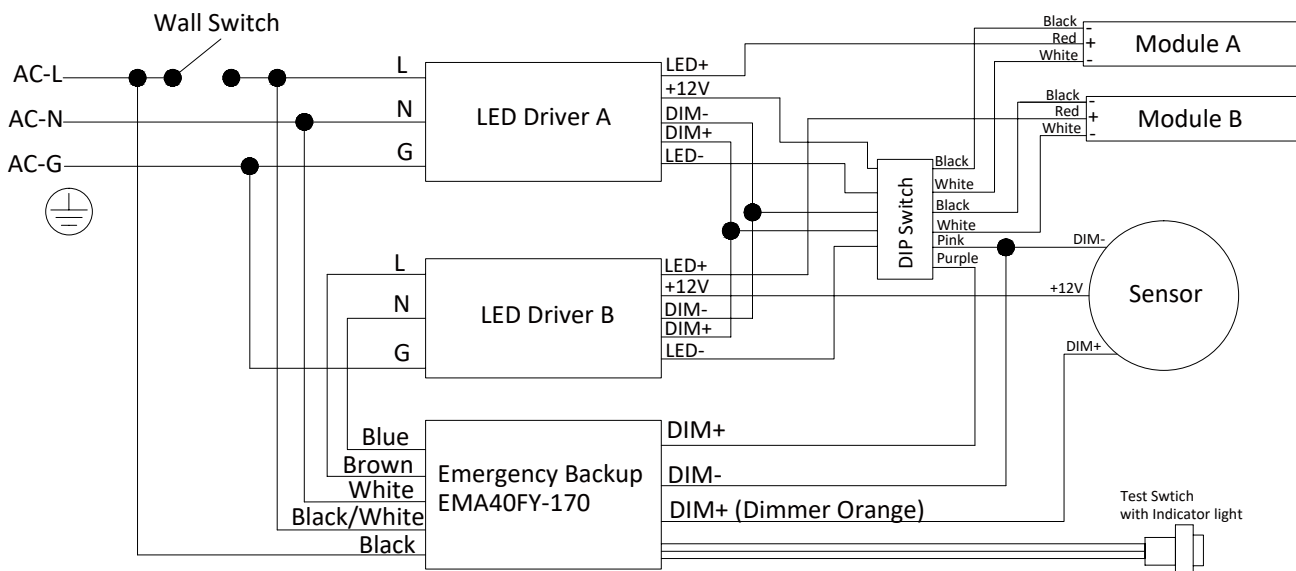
Wall Switch

AC-L
AC-N
AC-G

L
N
G
LED Driver A
LED+
+12V
DIM-
DIM+
LED-

L
N
G
LED Driver B
LED+
+12V
DIM-
DIM+
LED-

Black
Red
White
-
+
-
Module A

Black
Red
White
-
+
-
Module B

DIP Switch
Black
White
Black
White
Pink
Purple

DIM-
+12V
Sensor
DIM+

Blue
Brown
White
Black/White
Black
Emergency Backup
EMA40FY-170
DIM+
DIM-
DIM+ (Dimmer Orange)

Test Swtich
with Indicator light